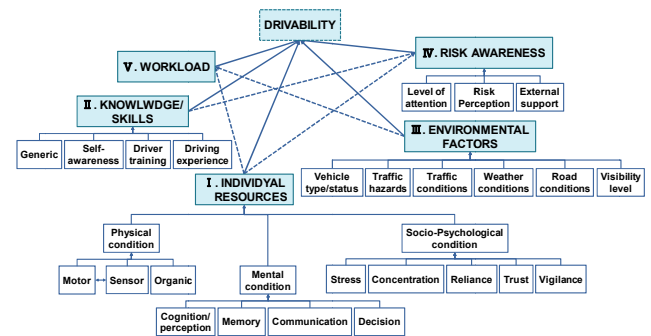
DRIVABILITY

Ⅴ. WORKLOAD

Ⅳ. RISK AWARENESS

Level of attention

Risk Perception

External support

Ⅱ. KNOWLWDGE/ SKILLS

Generic

Self-awareness

Driver training

Driving experience

Ⅲ. ENVIRONMENTAL FACTORS

Vehicle type/status

Traffic hazards

Traffic conditions

Weather conditions

Road conditions

Visibility level

Ⅰ. INDIVIDYAL RESOURCES

Physical condition

Motor

Sensor

Organic

Mental condition

Cognition/ perception

Memory

Communication

Decision

Socio-Psychological condition

Stress

Concentration

Reliance

Trust

Vigilance